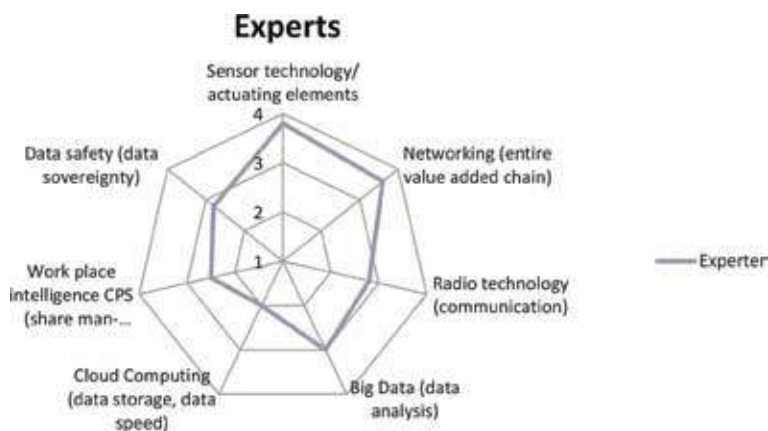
Experts

Sensor technology/ actuating elements

4

3

2

1

Networking (entire value added chain)

Radio technology (communication)

Big Data (data analysis)

Cloud Computing (data storage, data speed)

Work place intelligence CPS (share man-...

Data safety (data sovereignty)

Experter